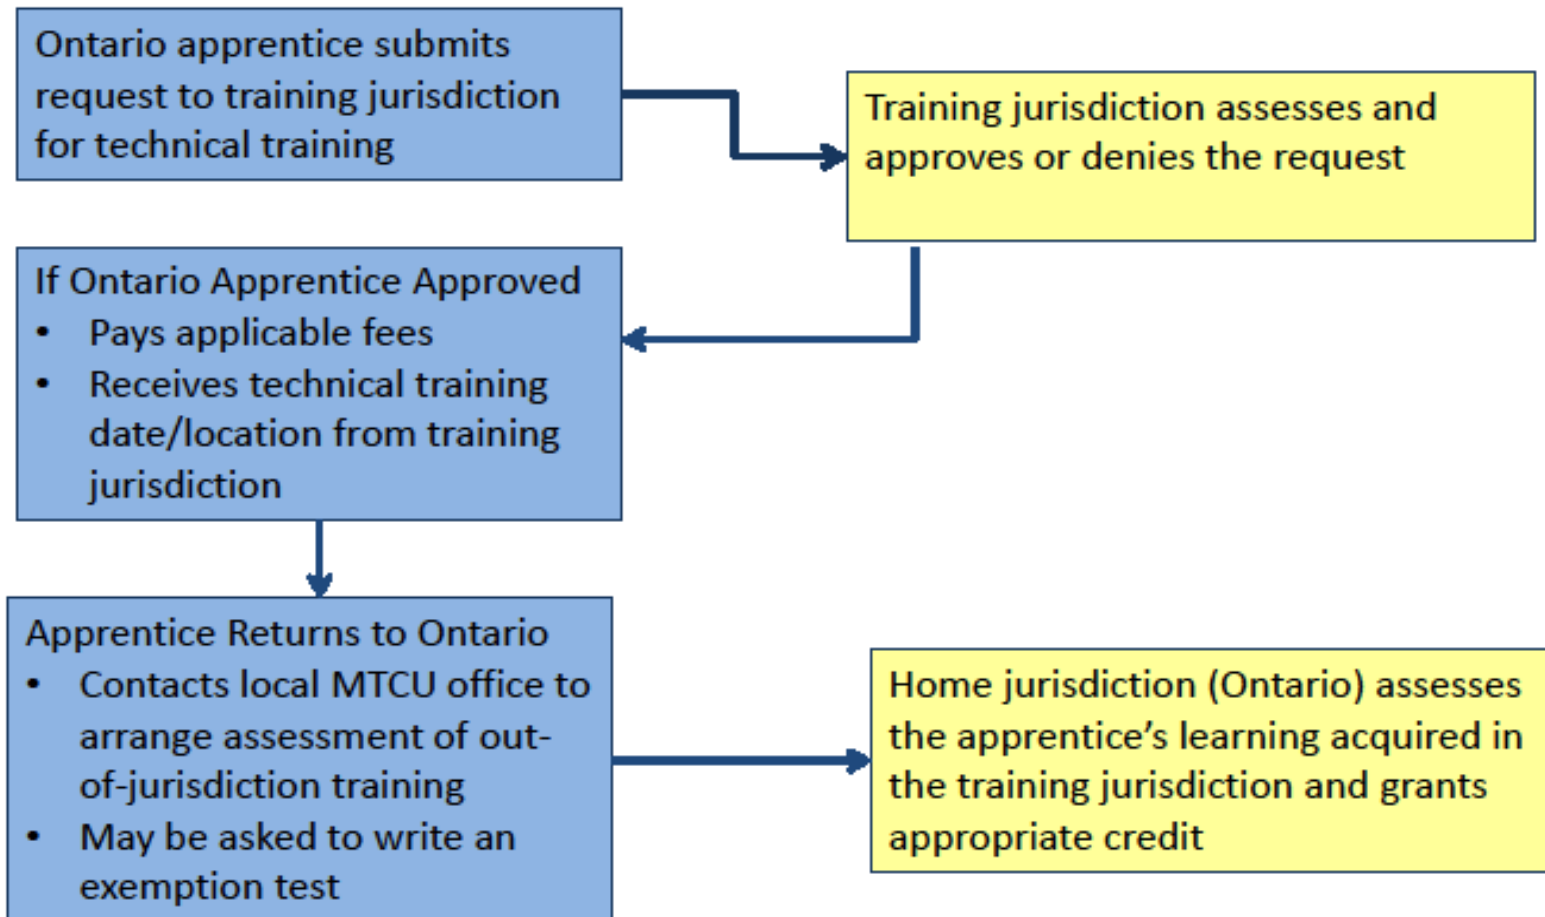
Ontario apprentice submits request to training jurisdiction for technical training

Training jurisdiction assesses and approves or denies the request

If Ontario Apprentice Approved
• Pays applicable fees
• Receives technical training date/location from training jurisdiction

Apprentice Returns to Ontario
• Contacts local MTCU office to arrange assessment of out-of-jurisdiction training
• May be asked to write an exemption test

Home jurisdiction (Ontario) assesses the apprentice's learning acquired in the training jurisdiction and grants appropriate credit